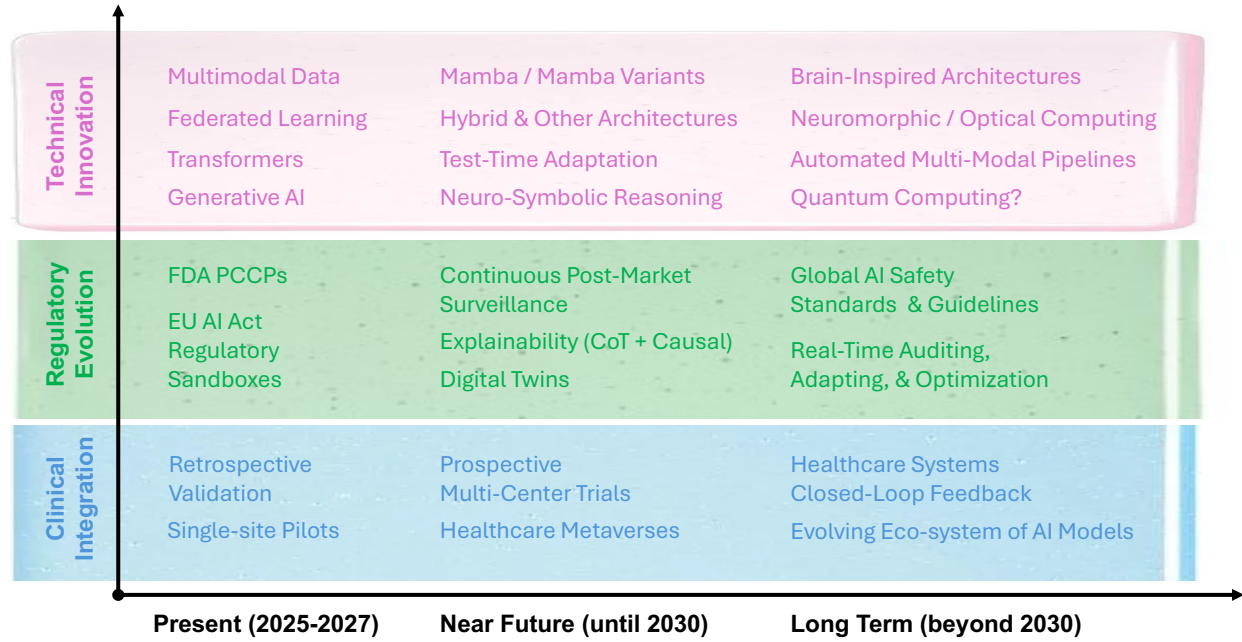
Technical Innovation

Multimodal Data
Federated Learning
Transformers
Generative AI

Mamba / Mamba Variants
Hybrid & Other Architectures
Test-Time Adaptation
Neuro-Symbolic Reasoning

Brain-Inspired Architectures
Neuromorphic / Optical Computing
Automated Multi-Modal Pipelines
Quantum Computing?

Regulatory Evolution

FDA PCCPs
EU AI Act Regulatory Sandboxes

Continuous Post-Market Surveillance
Explainability (CoT + Causal)
Digital Twins

Global AI Safety Standards & Guidelines
Real-Time Auditing, Adapting, & Optimization

Clinical Integration

Retrospective Validation
Single-site Pilots

Prospective Multi-Center Trials
Healthcare Metaverses

Healthcare Systems Closed-Loop Feedback
Evolving Eco-system of AI Models

Present (2025-2027)
Near Future (until 2030)
Long Term (beyond 2030)